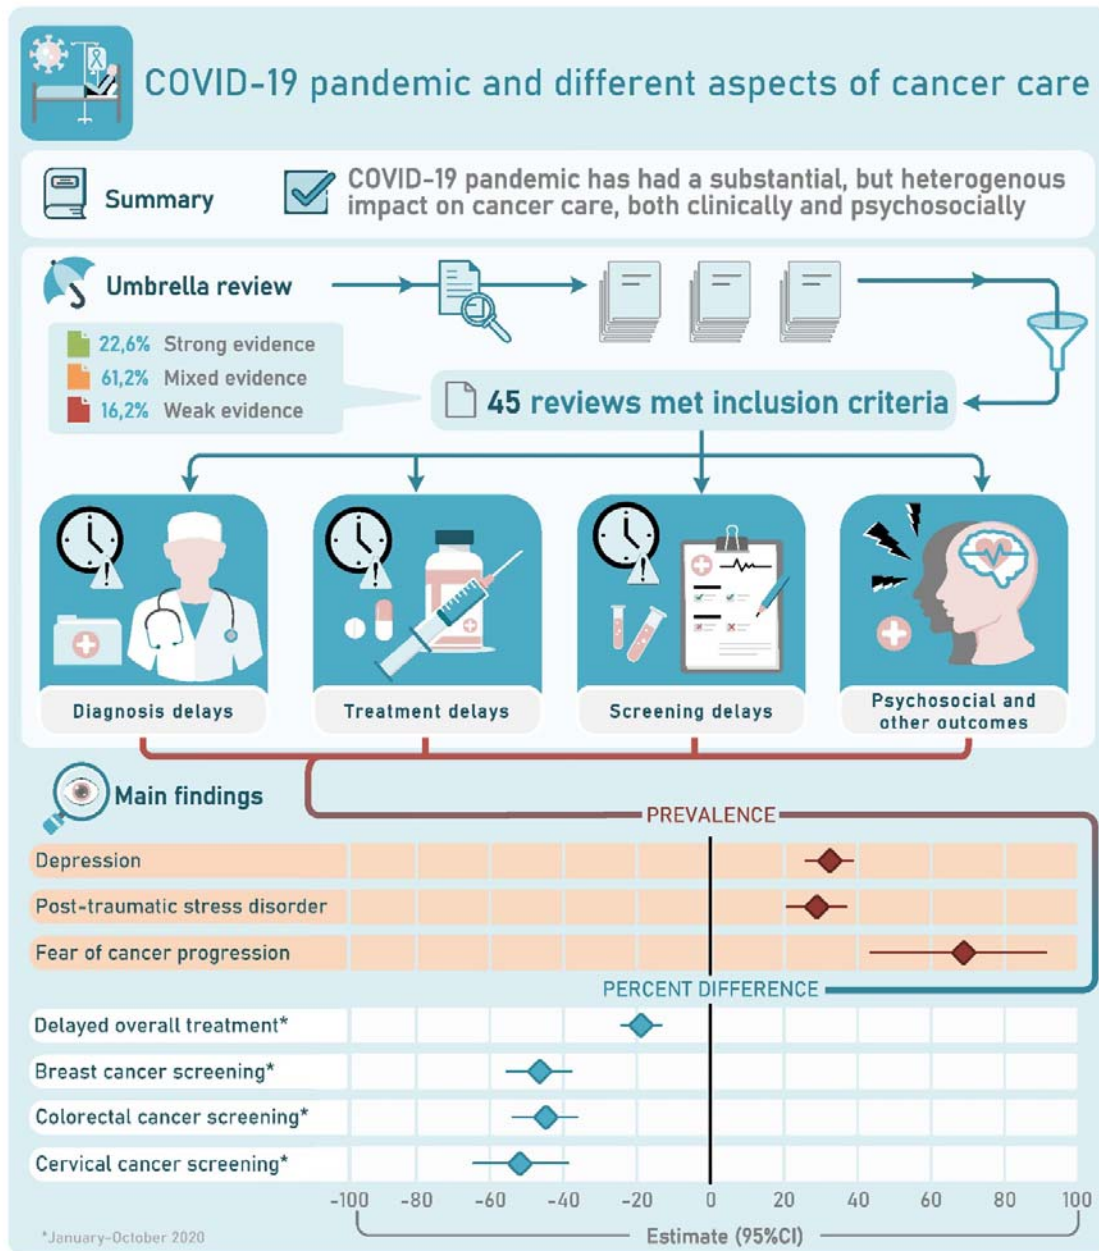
COVID-19 pandemic and different aspects of cancer care

Summary

COVID-19 pandemic has had a substantial, but heterogenous impact on cancer care, both clinically and psychosocially

Umbrella review

22,6% Strong evidence
61,2% Mixed evidence
16,2% Weak evidence

45 reviews met inclusion criteria

Diagnosis delays

Treatment delays

Screening delays

Psychosocial and other outcomes

Main findings

PREVALENCE

Depression

Post-traumatic stress disorder

Fear of cancer progression

PERCENT DIFFERENCE

Delayed overall treatment*

Breast cancer screening*

Colorectal cancer screening*

Cervical cancer screening*

-100 -80 -60 -40 -20 0 20 40 60 80 100

Estimate (95%CI)

*January-October 2020